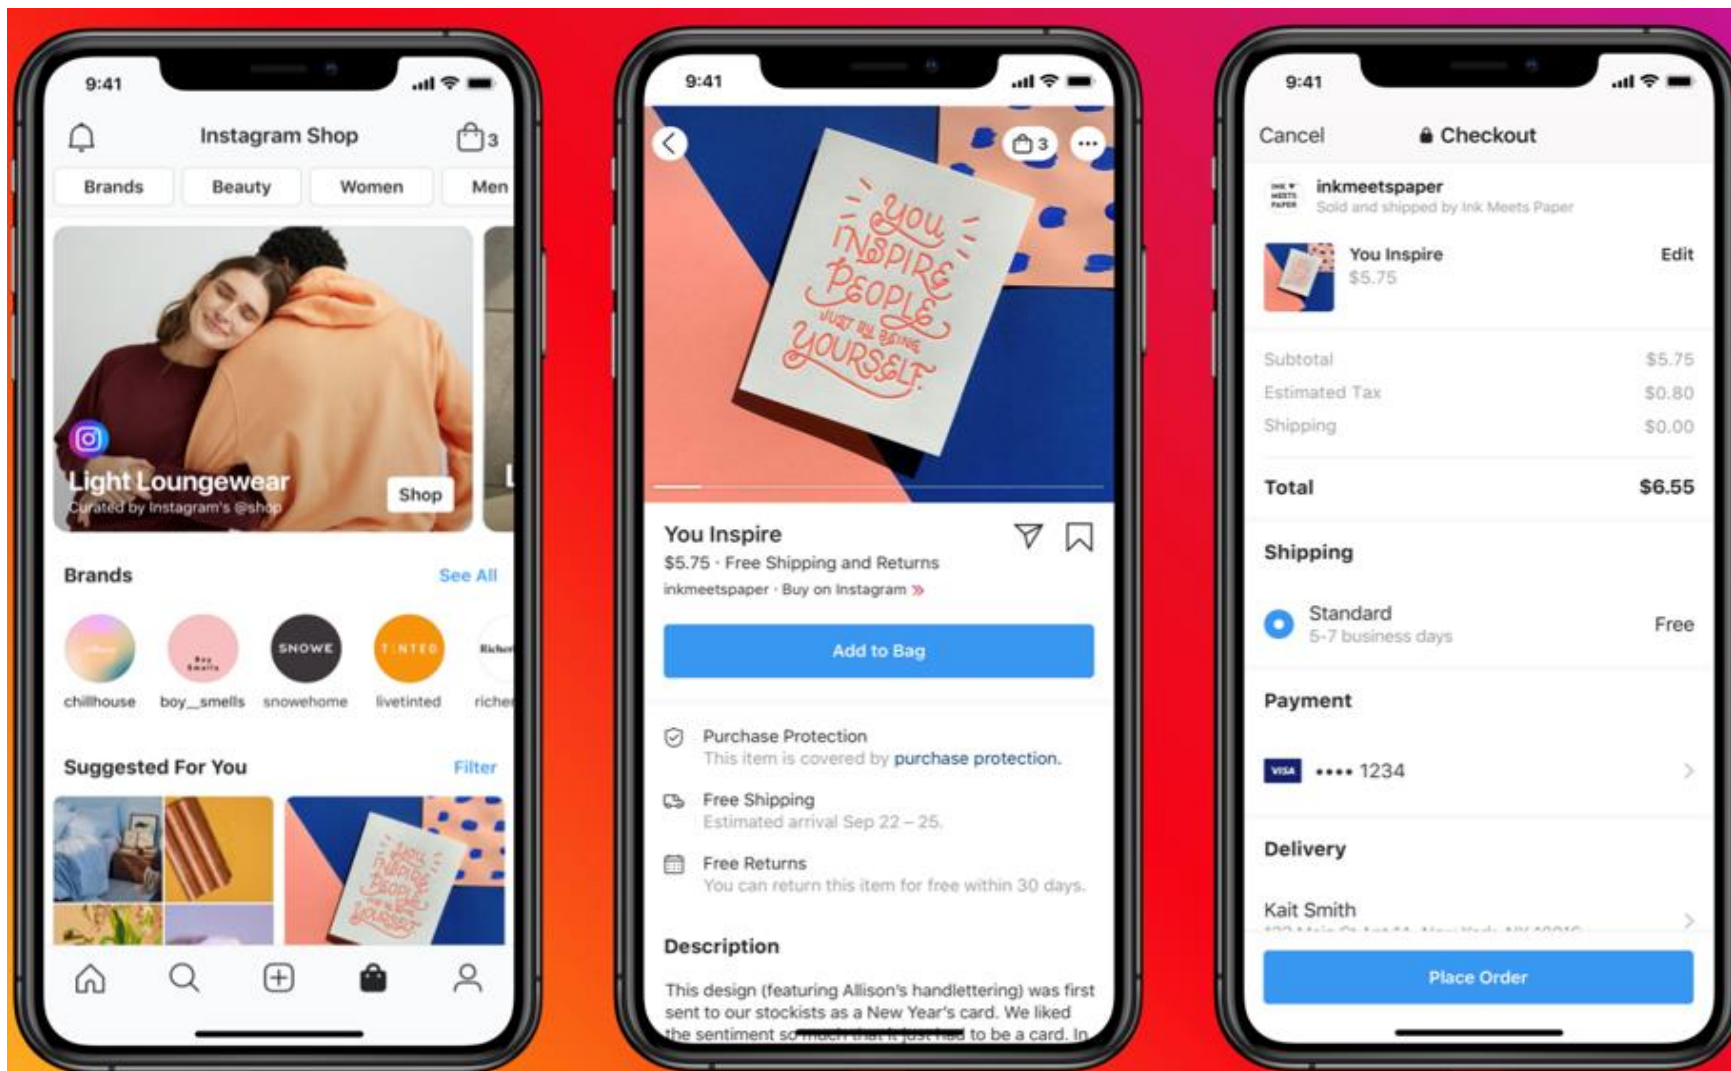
9:41

Instagram Shop 3

Brands Beauty Women Men

Light Loungewear
Curated by Instagram's @shop

Shop

Brands See All

SNOWE T:NTED

chillhouse boy_smells snowehome livetinted riche

Suggested For You Filter

9:41

3

you INSPIRE PEOPLE JUST BY BEING YOURSELF

You Inspire
$5.75 · Free Shipping and Returns
inkmeetspaper · Buy on Instagram »

Add to Bag

Purchase Protection
This item is covered by purchase protection.

Free Shipping
Estimated arrival Sep 22 – 25.

Free Returns
You can return this item for free within 30 days.

Description

This design (featuring Allison's handlettering) was first sent to our stockists as a New Year's card. We liked the sentiment so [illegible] to be a card. In

9:41

Cancel Checkout

inkmeetspaper
Sold and shipped by Ink Meets Paper

You Inspire
$5.75
Edit

| Subtotal | $5.75 |
|---|---|
| Estimated Tax | $0.80 |
| Shipping | $0.00 |
| Total | $6.55 |

Shipping

Standard
5-7 business days
Free

Payment

VISA •••• 1234

Delivery

Kait Smith

Place Order